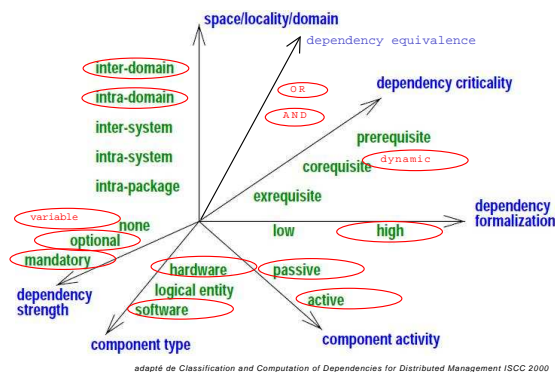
space/locality/domain

dependency equivalence

inter-domain

intra-domain

inter-system

intra-system

intra-package

OR

AND

dependency criticality

prerequisite

corequisite

dynamic

exrequisite

dependency formalization

variable

none

optional

mandatory

low

high

dependency strength

hardware

logical entity

software

passive

active

component type

component activity

adapté de Classification and Computation of Dependencies for Distributed Management ISCC 2000